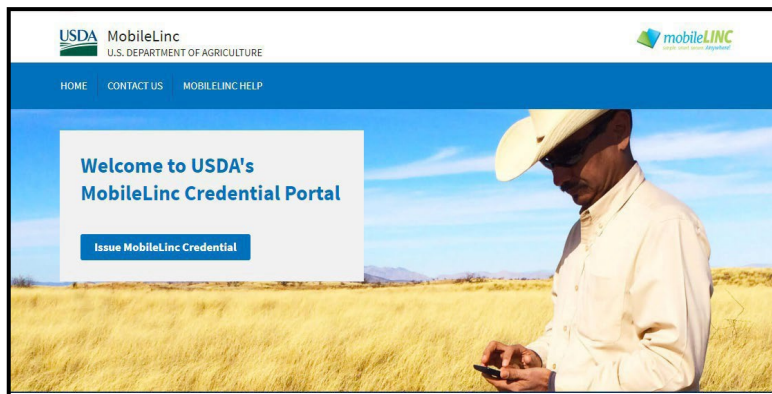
USDA MobileLinc
U.S. DEPARTMENT OF AGRICULTURE

mobileLINC
simple. smart. secure. Anywhere!

HOME CONTACT US MOBILELINC HELP

Welcome to USDA's MobileLinc Credential Portal

Issue MobileLinc Credential